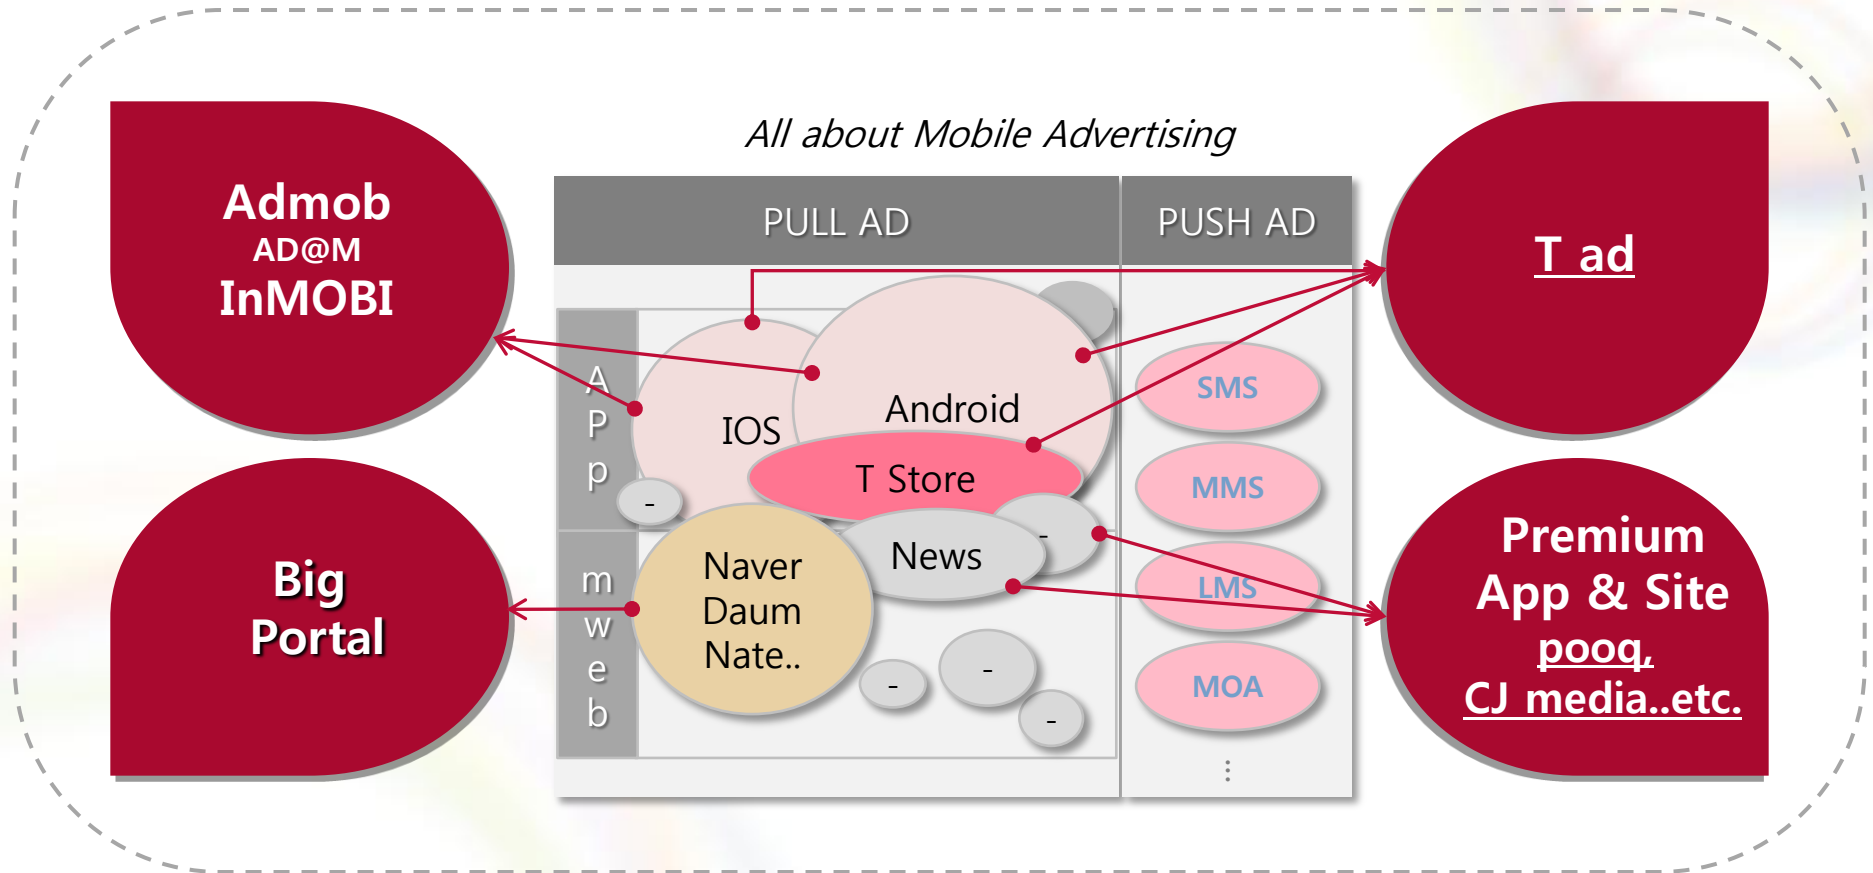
All about Mobile Advertising

Admob
AD@M
InMOBI

Big Portal

PULL AD

PUSH AD

A
P
p

m
w
e
b

IOS

Android

T Store

-

Naver
Daum
Nate..

News

-

-

-

-

SMS

MMS

LMS

MOA

⋮

T ad

Premium
App & Site
pooq,
CJ media..etc.